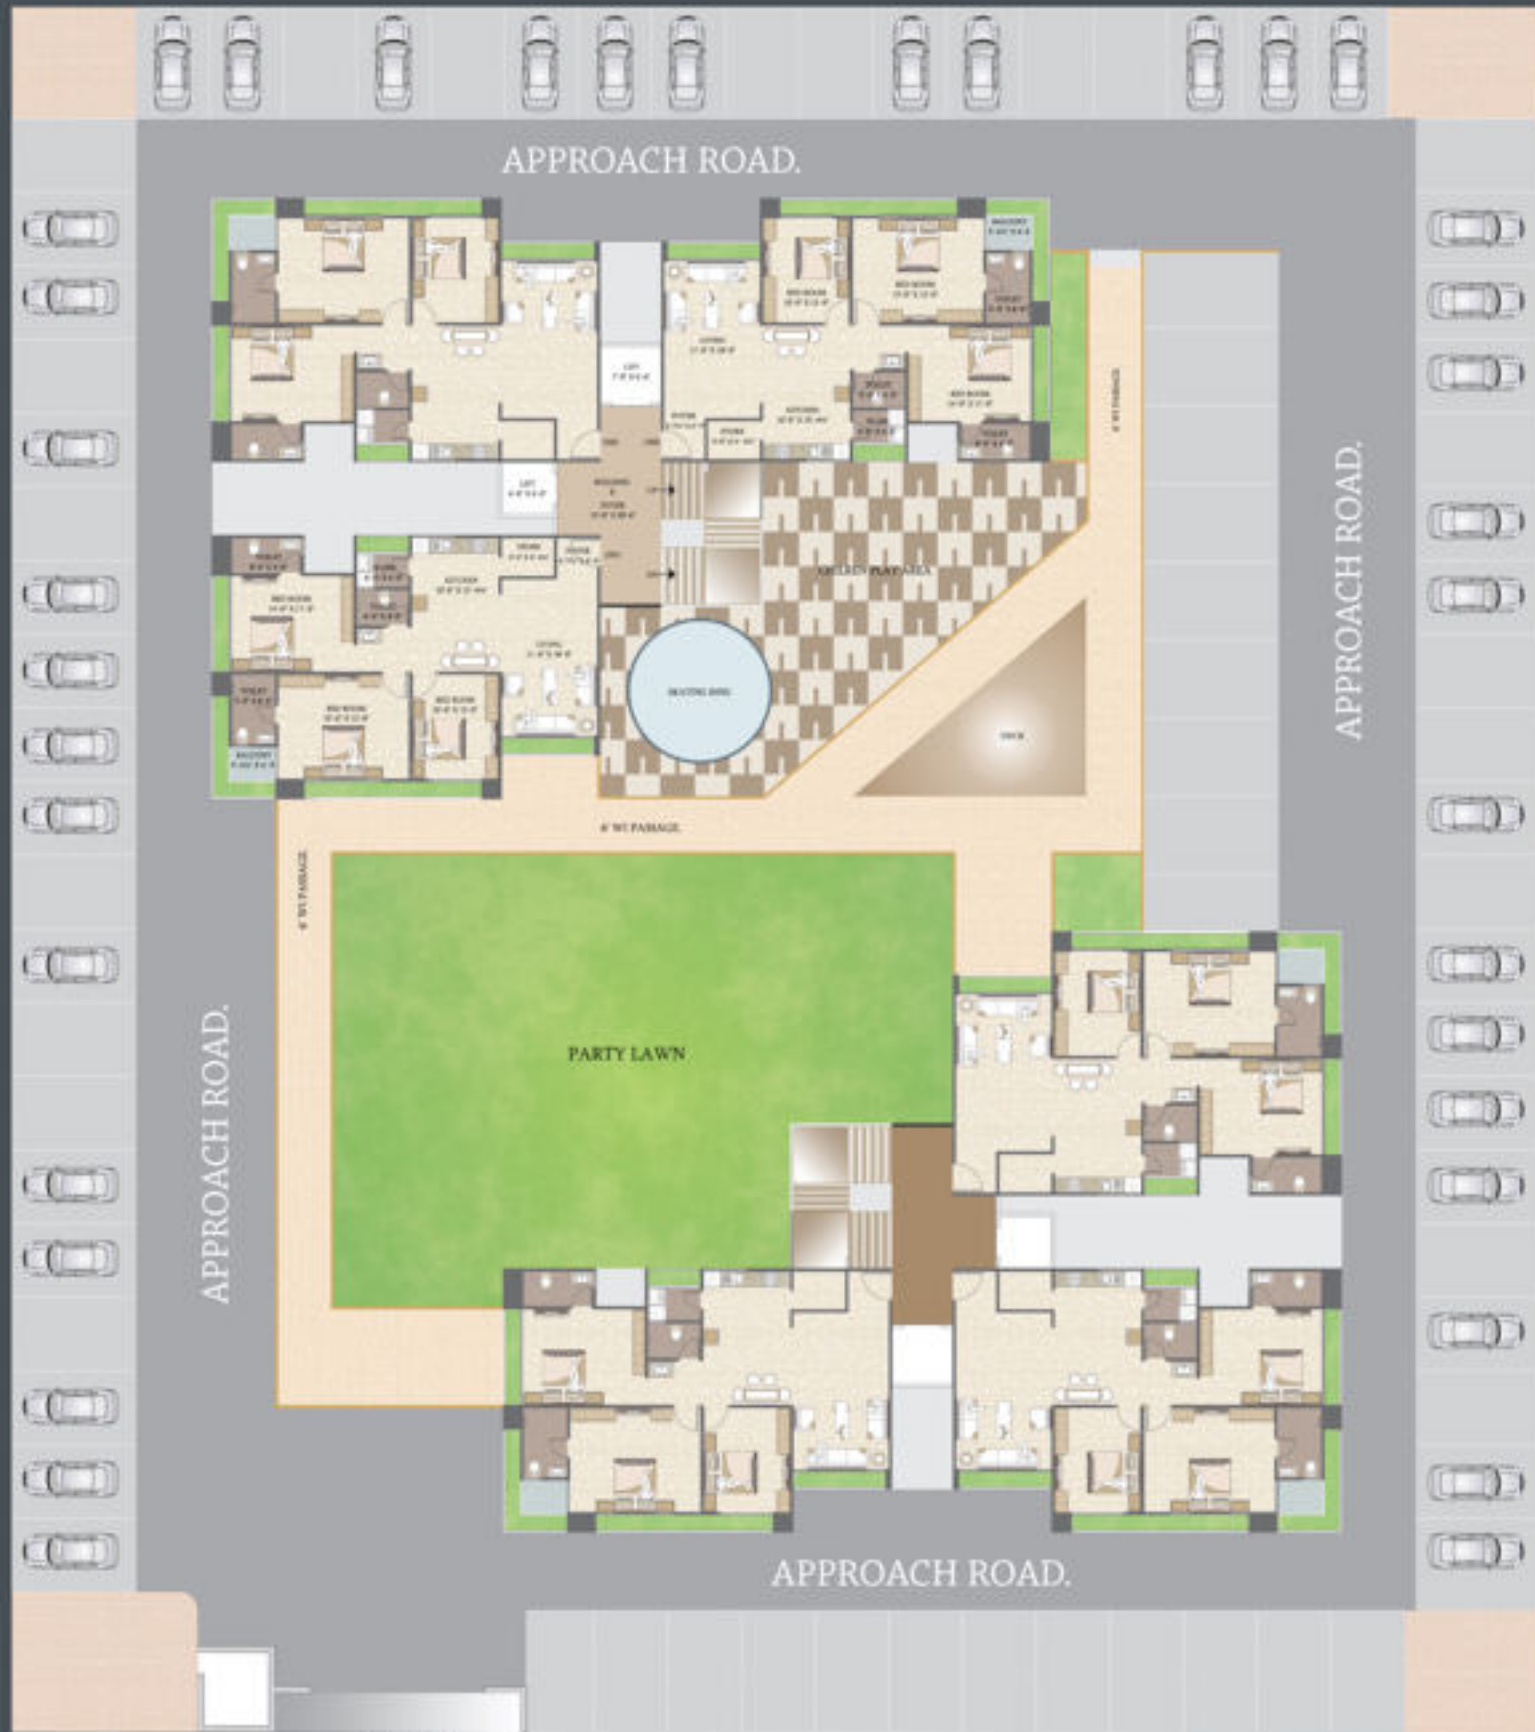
APPROACH ROAD.

APPROACH ROAD.

APPROACH ROAD.

APPROACH ROAD.

CHILDREN PLAY AREA

SKATING RING

DECK

6' WT. PASSAGE

6' WT. PASSAGE

6' WT. PASSAGE

PARTY LAWN

LIFT

LIFT

LIVING

KITCHEN

BED ROOM

BED ROOM

BED ROOM

TOILET

TOILET

BALCONY

BALCONY

STORE

STORE

FOYER

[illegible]